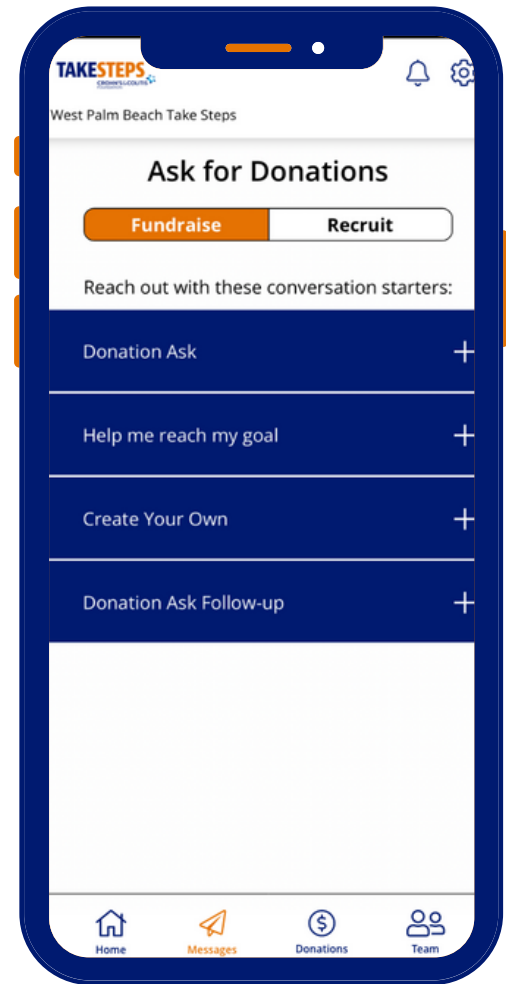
TAKESTEPS
CROHN'S & COLITIS FOUNDATION

West Palm Beach Take Steps

Ask for Donations

Fundraise | Recruit

Reach out with these conversation starters:

Donation Ask +

Help me reach my goal +

Create Your Own +

Donation Ask Follow-up +

Home
Messages
Donations
Team